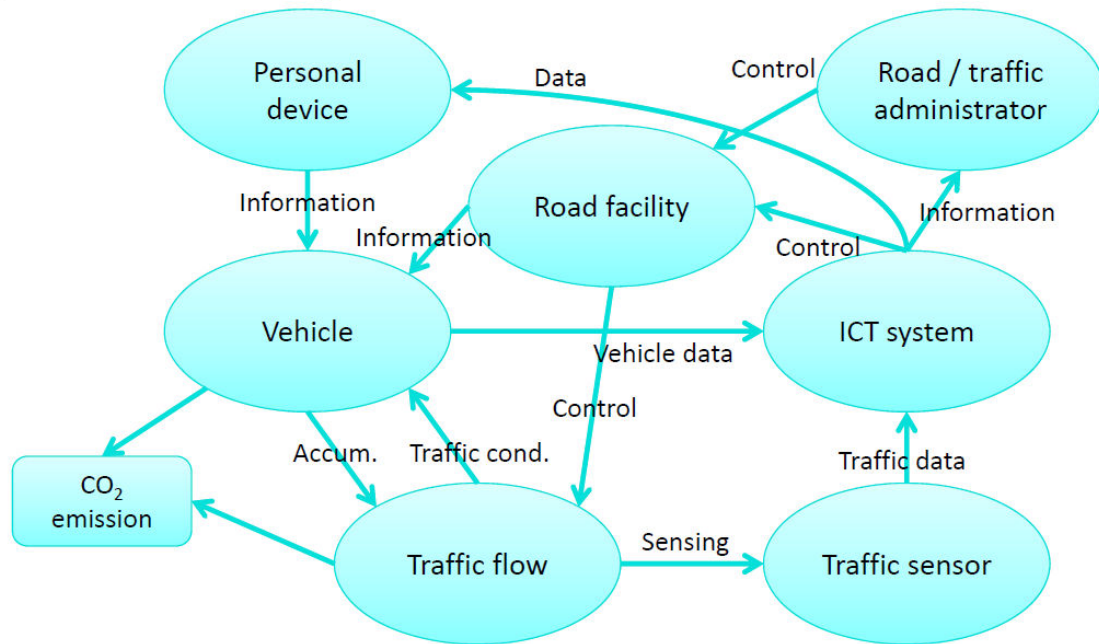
Personal device

Data

Control

Road / traffic administrator

Information

Road facility

Information

Information

Control

Vehicle

ICT system

Vehicle data

Control

$CO_2$ emission

Accum.

Traffic cond.

Traffic data

Sensing

Traffic flow

Traffic sensor